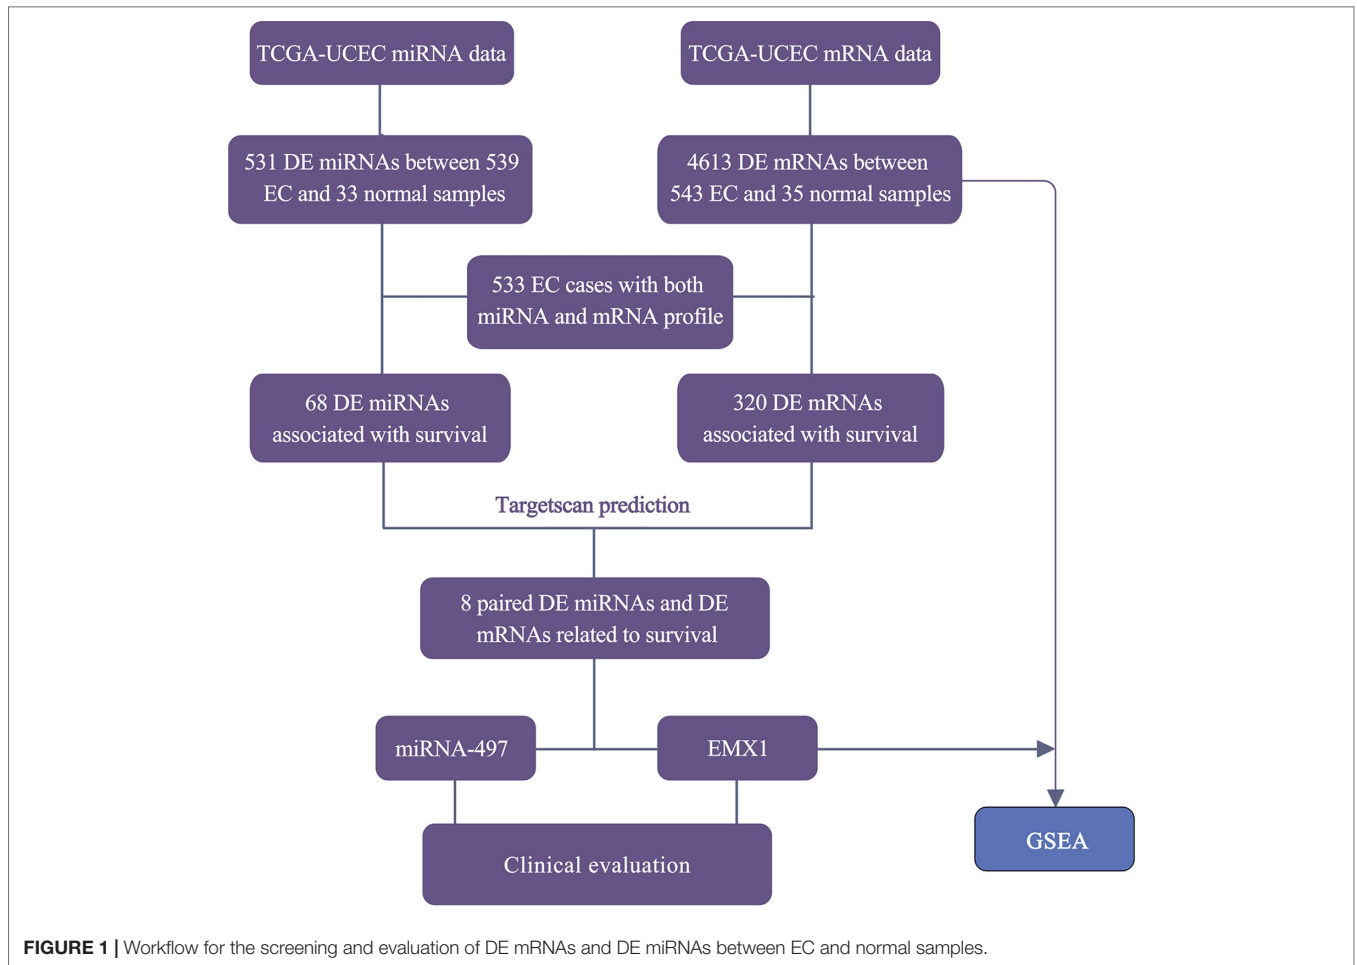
TCGA-UCEC miRNA data

TCGA-UCEC mRNA data

531 DE miRNAs between 539 EC and 33 normal samples

4613 DE mRNAs between 543 EC and 35 normal samples

533 EC cases with both miRNA and mRNA profile

68 DE miRNAs associated with survival

320 DE mRNAs associated with survival

Targetscan prediction

8 paired DE miRNAs and DE mRNAs related to survival

miRNA-497

EMX1

Clinical evaluation

GSEA

FIGURE 1 | Workflow for the screening and evaluation of DE mRNAs and DE miRNAs between EC and normal samples.